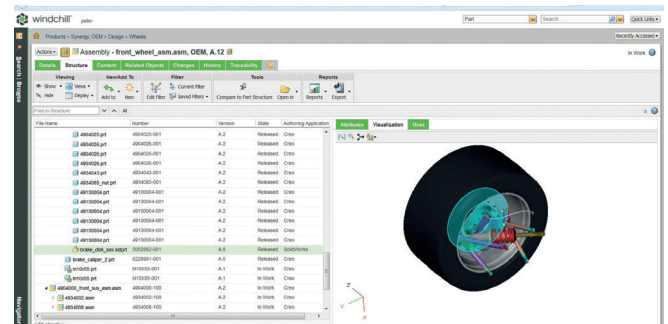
windchill peter

Part Search... Quick Links

Products » Synergy, OEM » Design » Wheels

Recently Accessed

Actions Assembly - front_wheel_asm.asm, OEM, A.12

In Work

Details Structure Content Related Objects Changes History Traceability

Viewing
Show Views Hide Display

New/Add To
Add to New

Filter
Edit Filter Current Filter Saved Filters

Tools
Compare to Part Structure Open in

Reports
Reports Export

Find in Structure

Attributes Visualization Uses

| File Name | Number | Version | State | Authoring Application |
|---|---|---|---|---|
| 4904025.prt | 4904025-001 | A.2 | Released | Creo |
| 4904026.prt | 4904026-001 | A.2 | Released | Creo |
| 4904026.prt | 4904026-001 | A.2 | Released | Creo |
| 4904026.prt | 4904026-001 | A.2 | Released | Creo |
| 4904043.prt | 4904043-001 | A.2 | Released | Creo |
| 4904065_nut.prt | 4904065-001 | A.2 | Released | Creo |
| 49130004.prt | 49130004-001 | A.2 | Released | Creo |
| 49130004.prt | 49130004-001 | A.2 | Released | Creo |
| 49130004.prt | 49130004-001 | A.2 | Released | Creo |
| 49130004.prt | 49130004-001 | A.2 | Released | Creo |
| 49130004.prt | 49130004-001 | A.2 | Released | Creo |
| 49130004.prt | 49130004-001 | A.2 | Released | Creo |
| 49130004.prt | 49130004-001 | A.2 | Released | Creo |
| brake_disk_sw.sldprt | 3002662-001 | A.6 | Released | SolidWorks |
| brake_caliper_2.prt | 6228991-001 | A.2 | Released | Creo |
| m10x55.prt | M10X55-001 | A.1 | In Work | Creo |
| m10x55.prt | M10X55-001 | A.1 | In Work | Creo |
| 4904000_front_sus_asm.asm | 4904000-100 | A.2 | In Work | Creo |
| 4904002.asm | 4904002-100 | A.2 | In Work | Creo |
| 4904008.asm | 4904008-100 | A.2 | In Work | Creo |

Search / Browse

Navigator